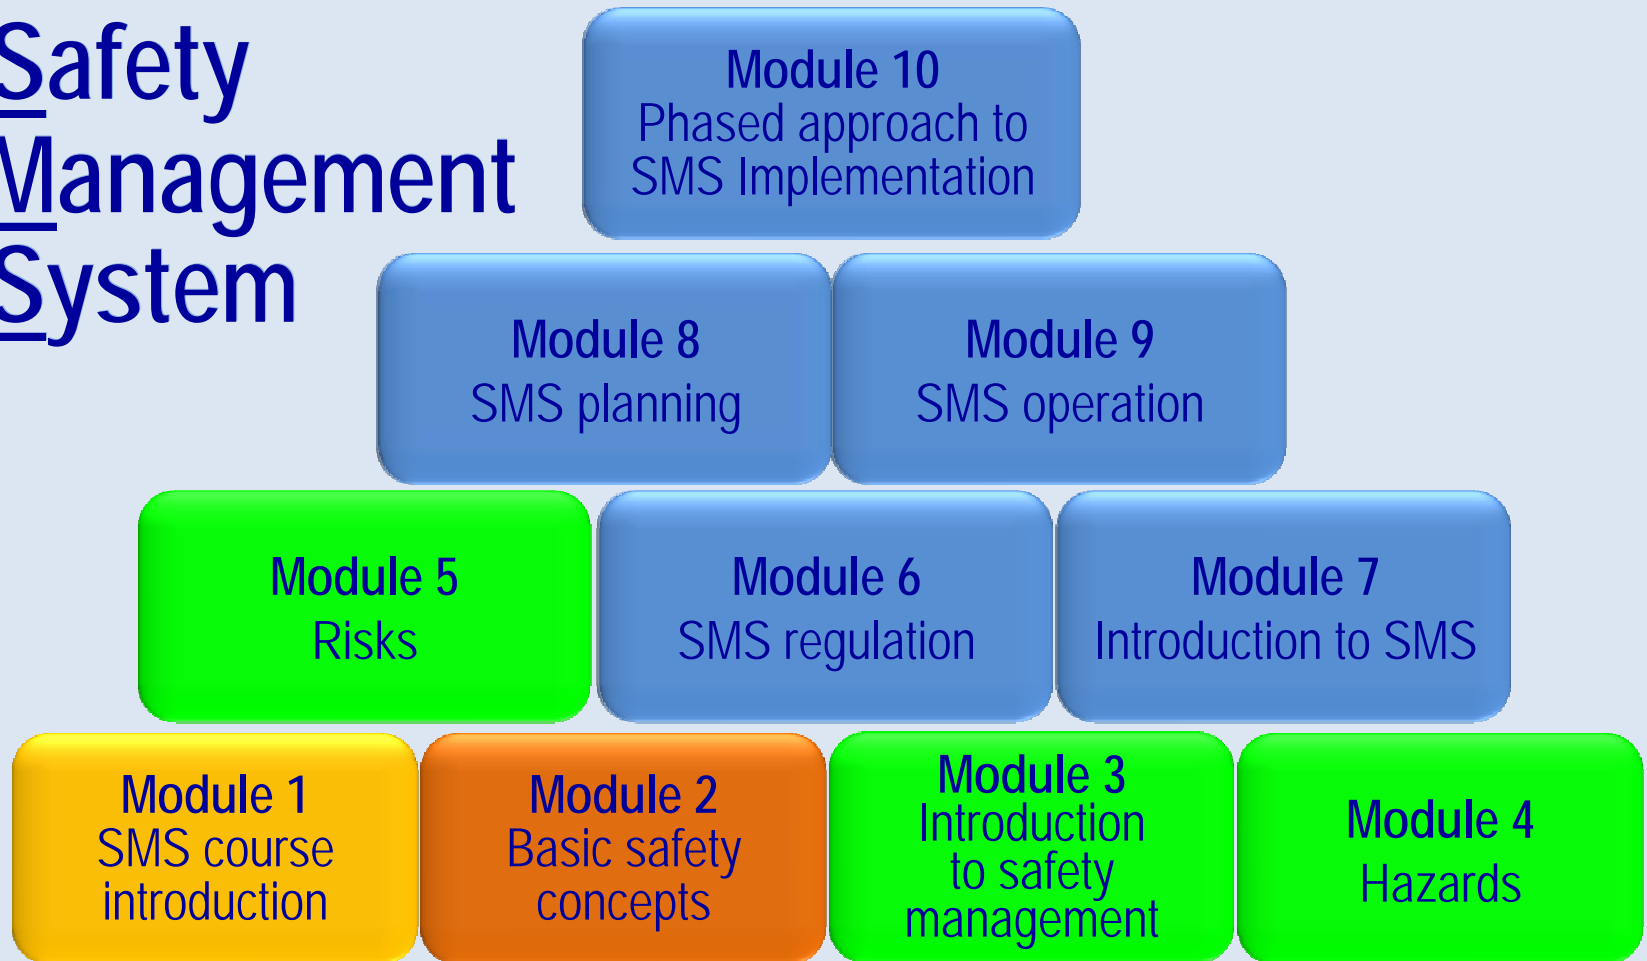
Safety Management System

Module 10
Phased approach to SMS Implementation

Module 8
SMS planning

Module 9
SMS operation

Module 5
Risks

Module 6
SMS regulation

Module 7
Introduction to SMS

Module 1
SMS course introduction

Module 2
Basic safety concepts

Module 3
Introduction to safety management

Module 4
Hazards